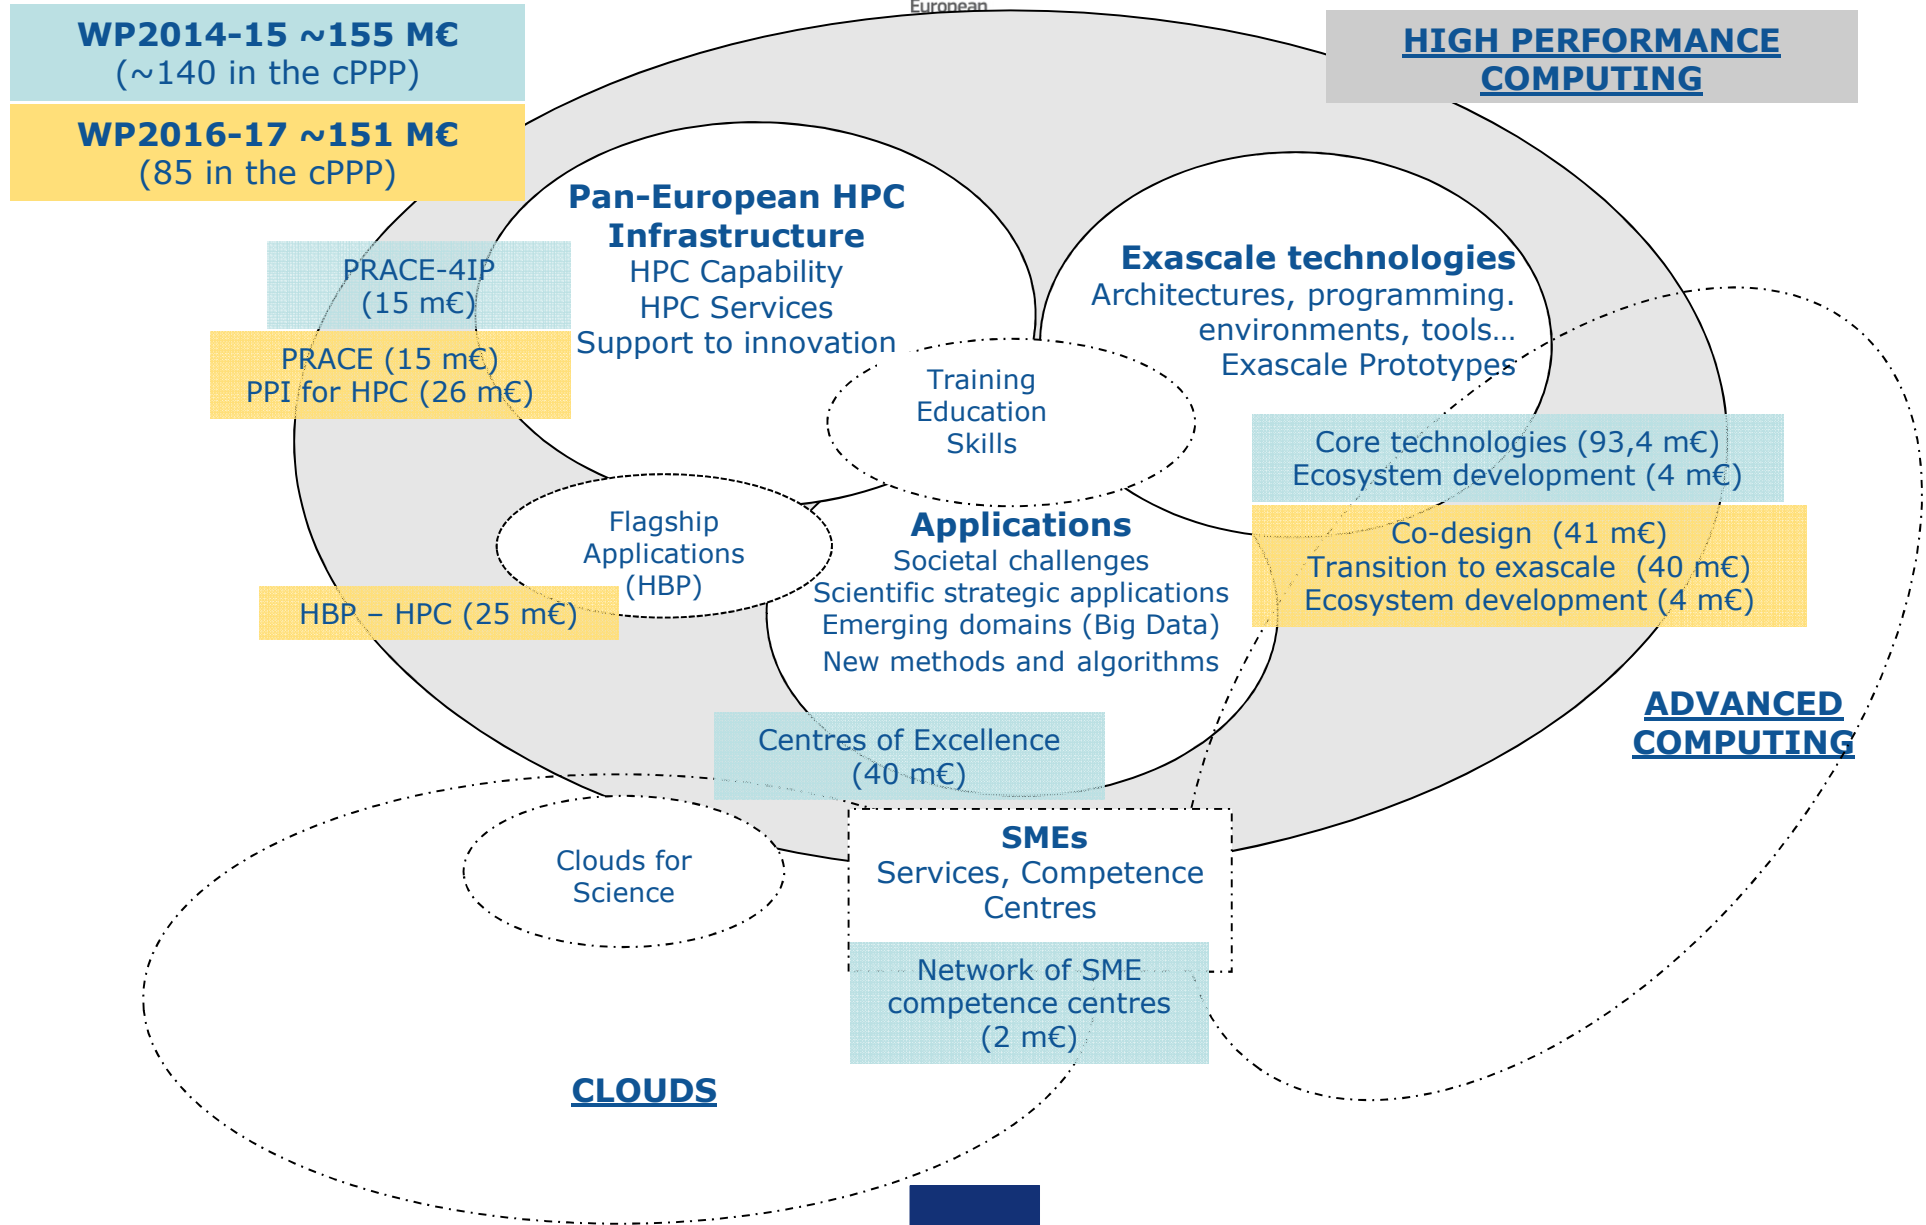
European

WP2014-15 ~155 M€
(~140 in the cPPP)

WP2016-17 ~151 M€
(85 in the cPPP)

HIGH PERFORMANCE COMPUTING

Pan-European HPC Infrastructure
HPC Capability
HPC Services
Support to innovation

PRACE-4IP
(15 m€)

PRACE (15 m€)
PPI for HPC (26 m€)

Exascale technologies
Architectures, programming. environments, tools…
Exascale Prototypes

Training
Education
Skills

Core technologies (93,4 m€)
Ecosystem development (4 m€)

Co-design (41 m€)
Transition to exascale (40 m€)
Ecosystem development (4 m€)

Flagship
Applications
(HBP)

HBP – HPC (25 m€)

Applications
Societal challenges
Scientific strategic applications
Emerging domains (Big Data)
New methods and algorithms

ADVANCED COMPUTING

Centres of Excellence
(40 m€)

Clouds for
Science

SMEs
Services, Competence Centres

Network of SME competence centres
(2 m€)

CLOUDS